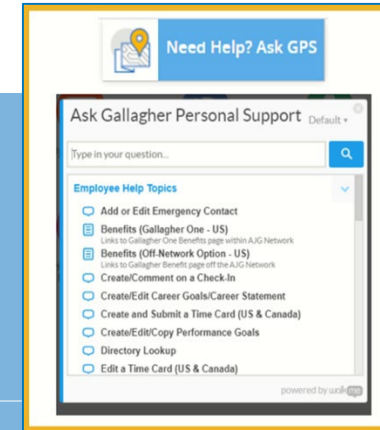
Need Help? Ask GPS

Ask Gallagher Personal Support Default

Type in your question...

Employee Help Topics

Add or Edit Emergency Contact

Benefits (Gallagher One - US)
Links to Gallagher One Benefits page within AJG Network

Benefits (Off-Network Option - US)
Links to Gallagher Benefit page off the AJG Network

Create/Comment on a Check-In

Create/Edit Career Goals/Career Statement

Create and Submit a Time Card (US & Canada)

Create/Edit/Copy Performance Goals

Directory Lookup

Edit a Time Card (US & Canada)

powered by walkme